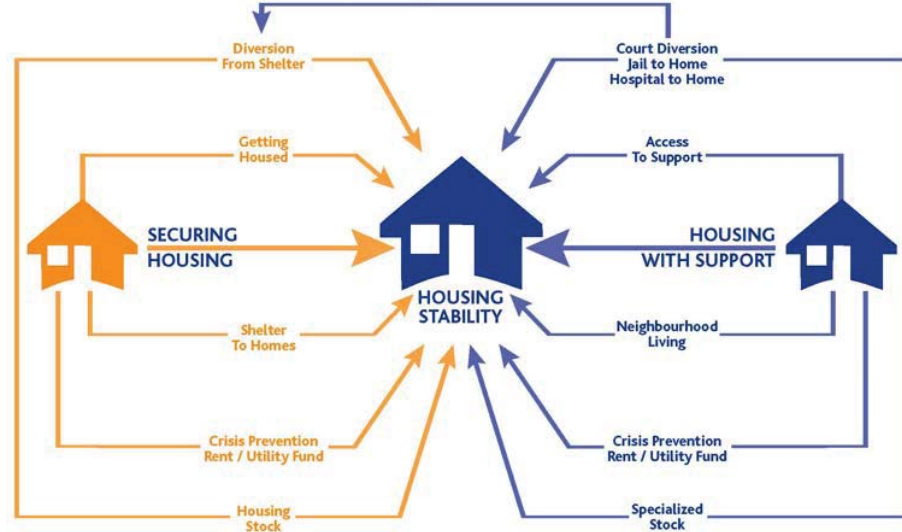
Diversion From Shelter

Court Diversion
Jail to Home
Hospital to Home

Getting Housed

Access To Support

SECURING HOUSING

HOUSING STABILITY

HOUSING WITH SUPPORT

Shelter To Homes

Neighbourhood Living

Crisis Prevention
Rent / Utility Fund

Crisis Prevention
Rent / Utility Fund

Housing Stock

Specialized Stock